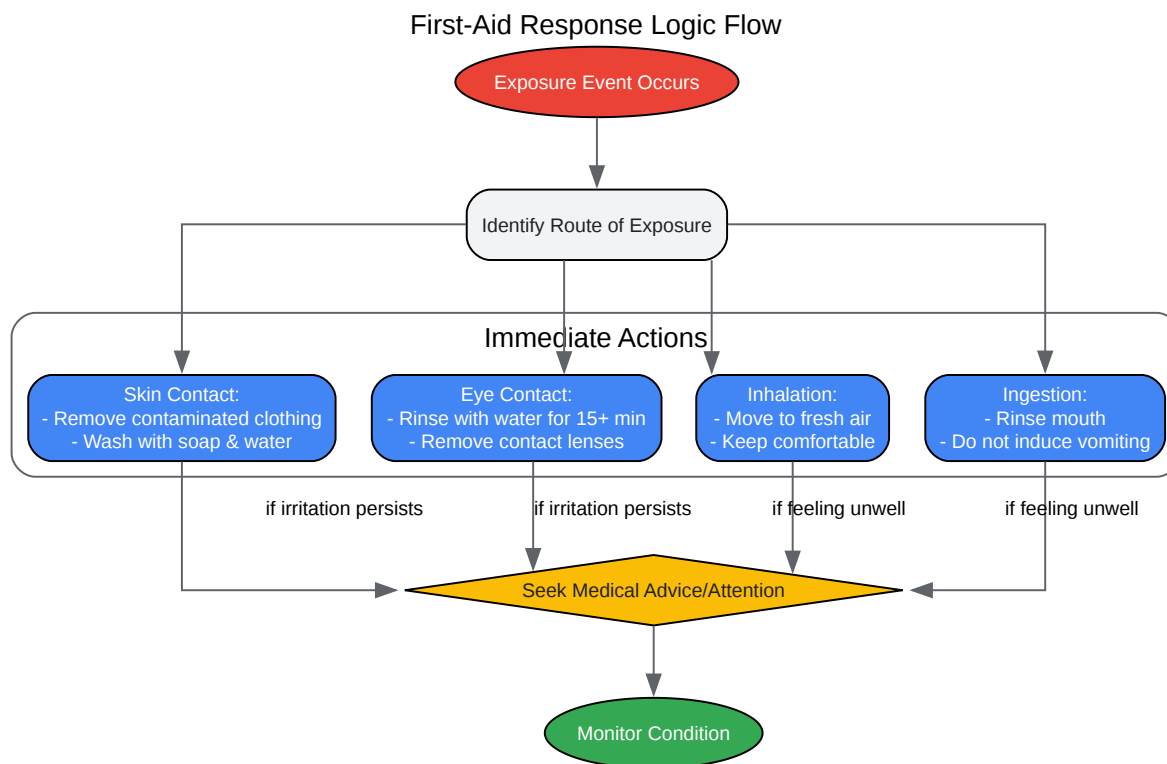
First-Aid Response Logic Flow

Exposure Event Occurs

Identify Route of Exposure

Immediate Actions

Skin Contact:
- Remove contaminated clothing
- Wash with soap & water

Eye Contact:
- Rinse with water for 15+ min
- Remove contact lenses

Inhalation:
- Move to fresh air
- Keep comfortable

Ingestion:
- Rinse mouth
- Do not induce vomiting

if irritation persists

if irritation persists

if feeling unwell

if feeling unwell

Seek Medical Advice/Attention

Monitor Condition